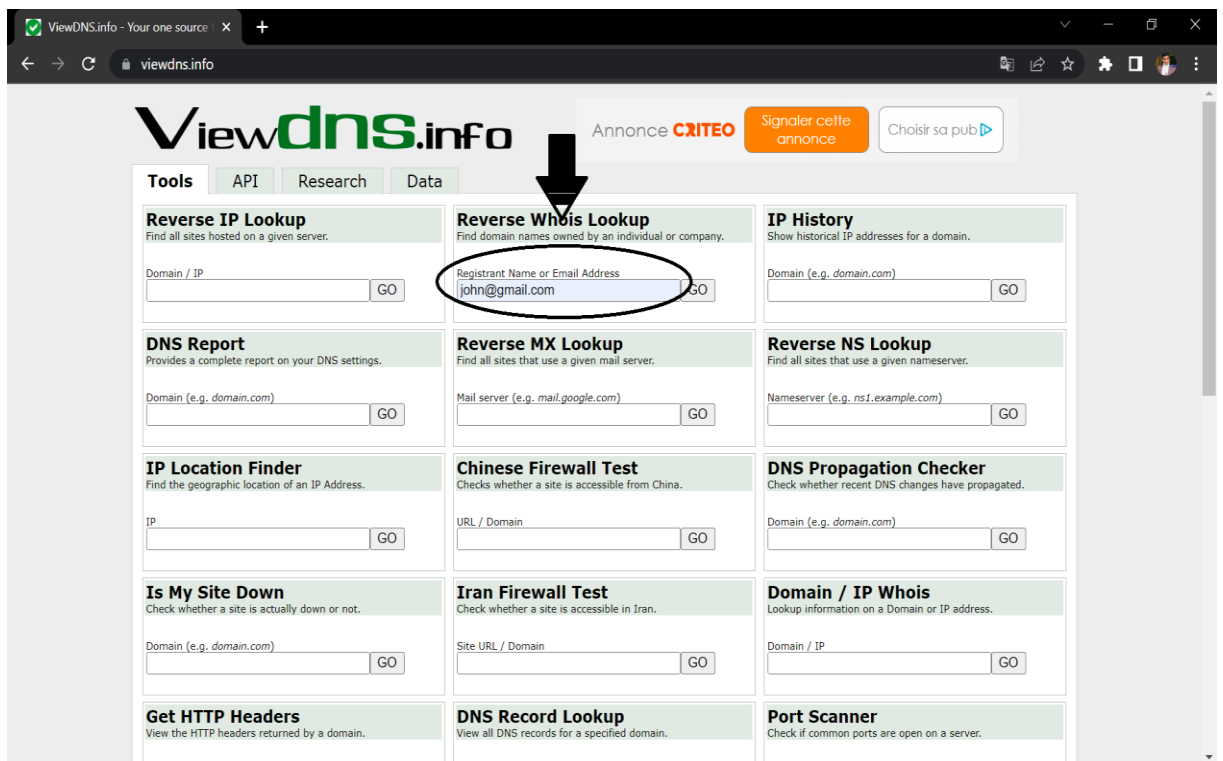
ViewDNS.info - Your one source | ×

viewdns.info

ViewDNS.info

Annonce CRITEO Signaler cette annonce Choisir sa pub

Tools API Research Data

Reverse IP Lookup
Find all sites hosted on a given server.
Domain / IP
GO

Reverse Whois Lookup
Find domain names owned by an individual or company.
Registrant Name or Email Address
john@gmail.com
GO

IP History
Show historical IP addresses for a domain.
Domain (e.g. domain.com)
GO

DNS Report
Provides a complete report on your DNS settings.
Domain (e.g. domain.com)
GO

Reverse MX Lookup
Find all sites that use a given mail server.
Mail server (e.g. mail.google.com)
GO

Reverse NS Lookup
Find all sites that use a given nameserver.
Nameserver (e.g. ns1.example.com)
GO

IP Location Finder
Find the geographic location of an IP Address.
IP
GO

Chinese Firewall Test
Checks whether a site is accessible from China.
URL / Domain
GO

DNS Propagation Checker
Check whether recent DNS changes have propagated.
Domain (e.g. domain.com)
GO

Is My Site Down
Check whether a site is actually down or not.
Domain (e.g. domain.com)
GO

Iran Firewall Test
Check whether a site is accessible in Iran.
Site URL / Domain
GO

Domain / IP Whois
Lookup information on a Domain or IP address.
Domain / IP
GO

Get HTTP Headers
View the HTTP headers returned by a domain.

DNS Record Lookup
View all DNS records for a specified domain.

Port Scanner
Check if common ports are open on a server.